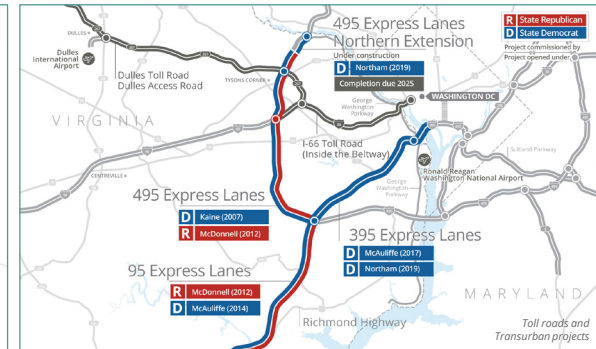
R State Republican
D State Democrat
Project commissioned by
Project opened under

495 Express Lanes Northern Extension
Under construction
D Northam (2019)
Completion due 2025

DULLES
Dulles International Airport
Dulles Toll Road
Dulles Access Road
TYSONS CORNER
VIRGINIA
George Washington Parkway
WASHINGTON DC
I-66 Toll Road (Inside the Beltway)
CENTREVILLE
Suitland Parkway
George Washington Parkway
Ronald Reagan Washington National Airport

495 Express Lanes
D Kaine (2007)
R McDonnell (2012)

395 Express Lanes
D McAuliffe (2017)
D Northam (2019)

95 Express Lanes
R McDonnell (2012)
D McAuliffe (2014)

MARYLAND
Richmond Highway
Toll roads and Transurban projects